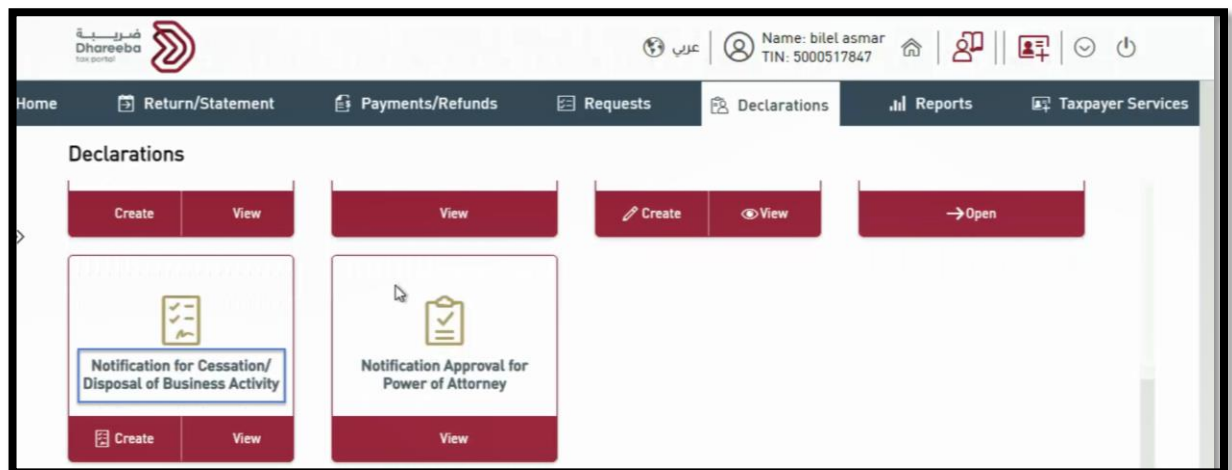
ضريبة
Dhareeba
tax portal

عربي

Name: bilel asmar
TIN: 5000517847

Home
Return/Statement
Payments/Refunds
Requests
Declarations
Reports
Taxpayer Services

Declarations

Create
View

View

Create
View

→Open

Notification for Cessation/ Disposal of Business Activity

Create
View

Notification Approval for Power of Attorney

View